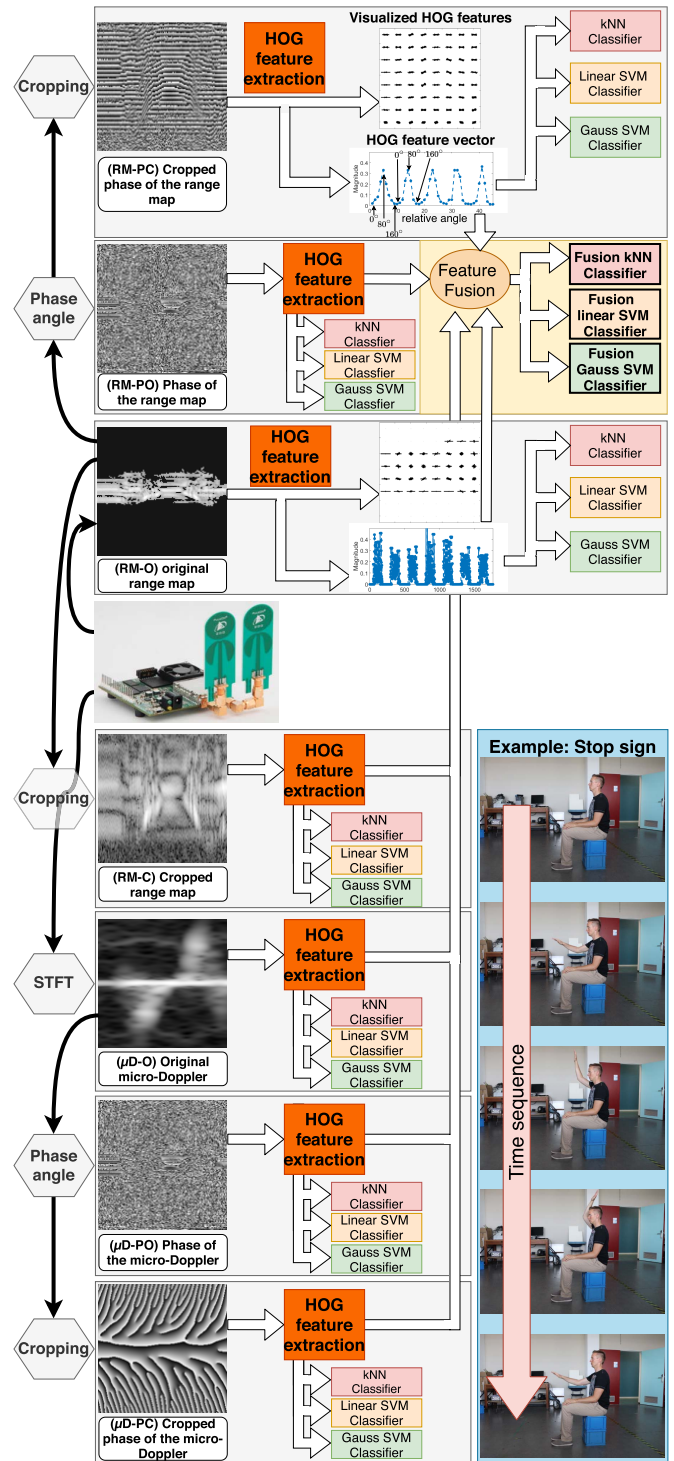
Cropping

HOG feature extraction

Visualized HOG features

kNN Classifier

Linear SVM Classifier

Gauss SVM Classifier

HOG feature vector

Magnitude

$0^\circ$ $80^\circ$ $160^\circ$

$0^\circ$ $80^\circ$ $160^\circ$

relative angle

(RM-PC) Cropped phase of the range map

Phase angle

HOG feature extraction

Feature Fusion

Fusion kNN Classifier

Fusion linear SVM Classifier

Fusion Gauss SVM Classifier

kNN Classfier

Linear SVM Classfier

Gauss SVM Classfier

(RM-PO) Phase of the range map

HOG feature extraction

kNN Classifier

Linear SVM Classifier

Gauss SVM Classifier

Magnitude

0 500 1000 1500

(RM-O) original range map

Cropping

HOG feature extraction

kNN Classifier

Linear SVM Classifier

Gauss SVM Classifier

(RM-C) Cropped range map

Example: Stop sign

STFT

HOG feature extraction

kNN Classifier

Linear SVM Classifier

Gauss SVM Classifier

($\mu$D-O) Original micro-Doppler

Time sequence

Phase angle

HOG feature extraction

kNN Classifier

Linear SVM Classifier

Gauss SVM Classifier

($\mu$D-PO) Phase of the micro-Doppler

Cropping

HOG feature extraction

kNN Classifier

Linear SVM Classifier

Gauss SVM Classifier

($\mu$D-PC) Cropped phase of the micro-Doppler